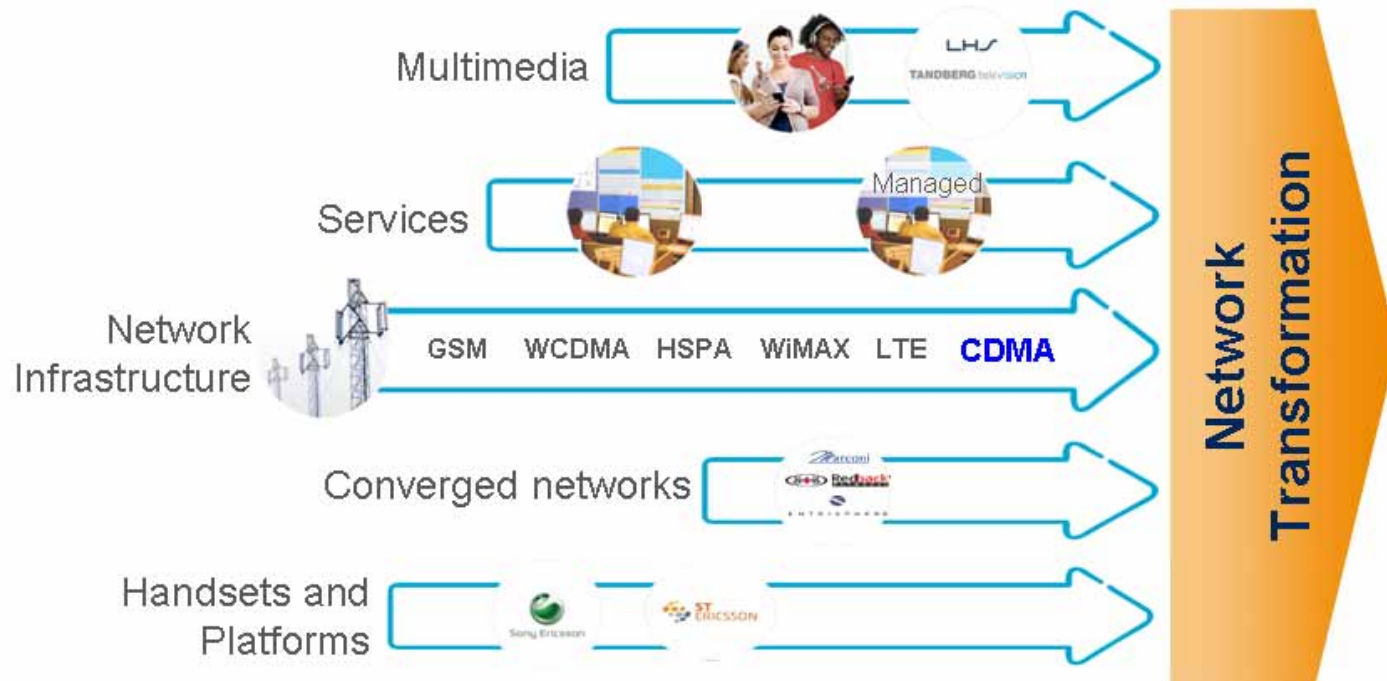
Multimedia

LHS

TANDBERG television

Services

Managed

Network Infrastructure

GSM WCDMA HSPA WiMAX LTE CDMA

Converged networks

Marconi

Redback

ENTRISPHERE

Handsets and Platforms

Sony Ericsson

ST ERICSSON

Network Transformation